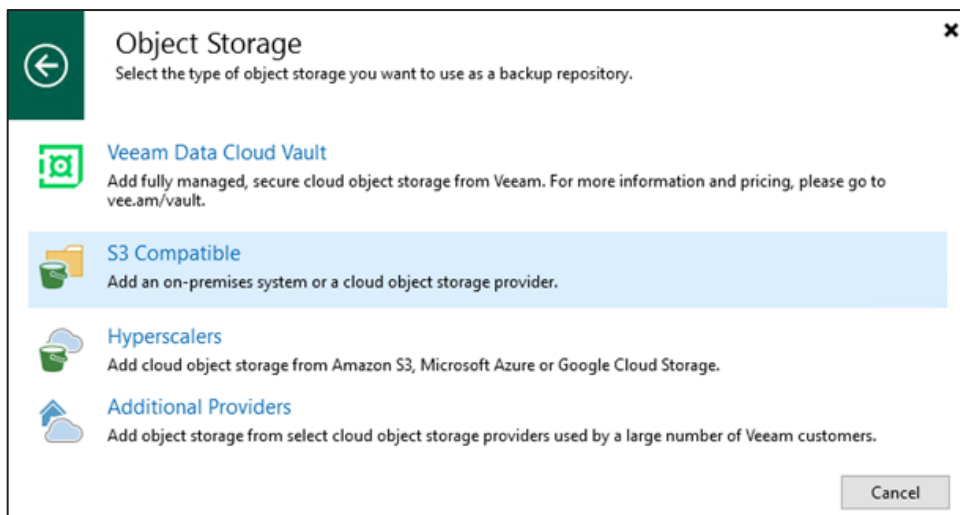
Object Storage
Select the type of object storage you want to use as a backup repository.

Veeam Data Cloud Vault
Add fully managed, secure cloud object storage from Veeam. For more information and pricing, please go to vee.am/vault.

S3 Compatible
Add an on-premises system or a cloud object storage provider.

Hyperscalers
Add cloud object storage from Amazon S3, Microsoft Azure or Google Cloud Storage.

Additional Providers
Add object storage from select cloud object storage providers used by a large number of Veeam customers.

Cancel